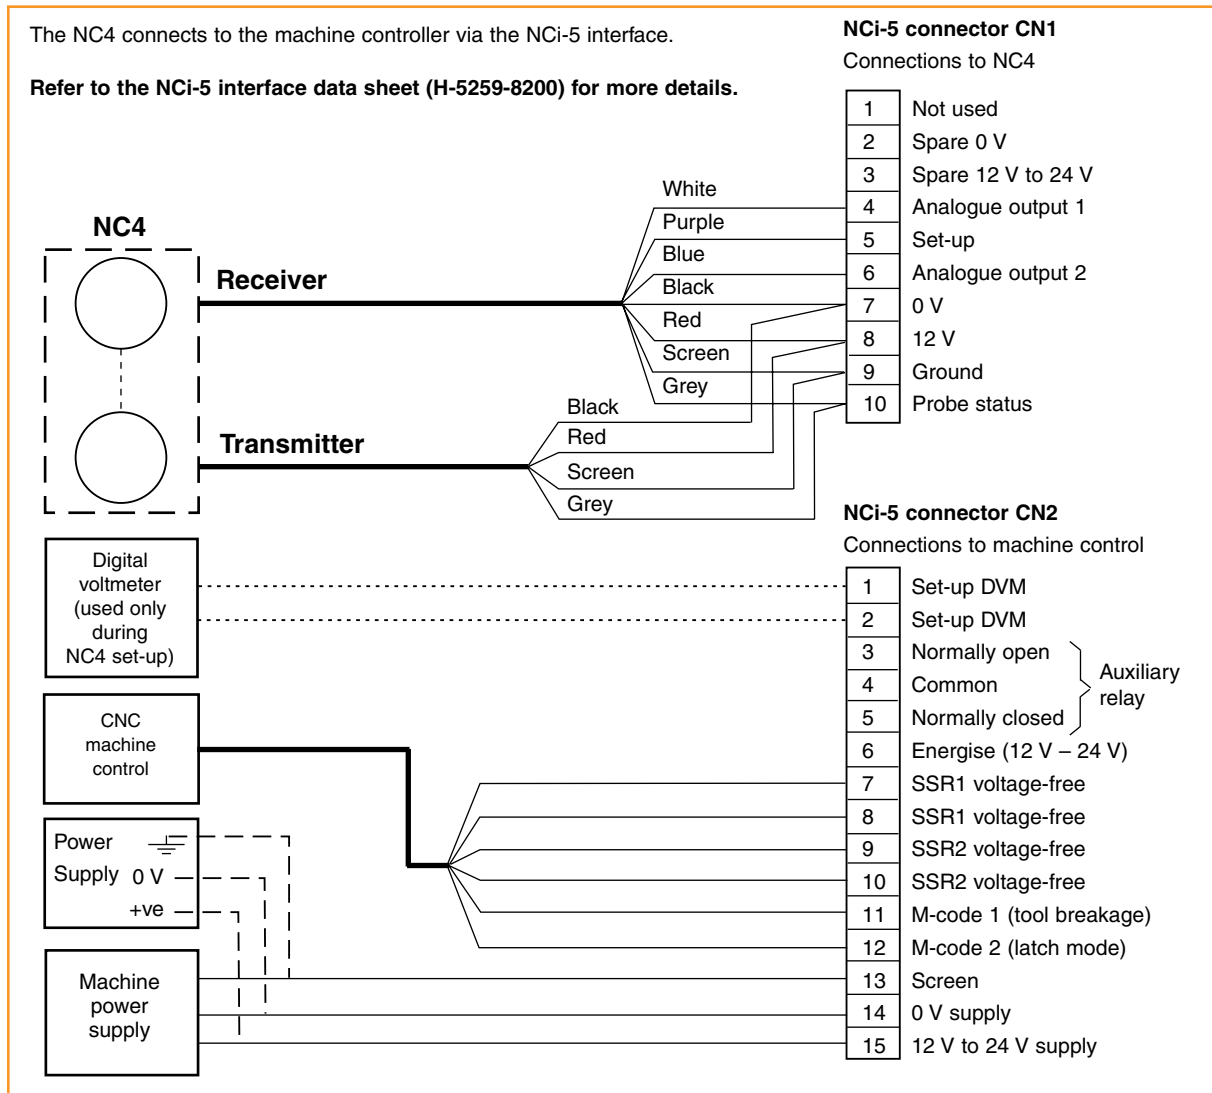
The NC4 connects to the machine controller via the NCi-5 interface.

**Refer to the NCi-5 interface data sheet (H-5259-8200) for more details.**

NC4

Receiver

White
Purple
Blue
Black
Red
Screen
Grey

Transmitter

Black
Red
Screen
Grey

**NCi-5 connector CN1**

Connections to NC4

| 1 | Not used |
|---|---|
| 2 | Spare 0 V |
| 3 | Spare 12 V to 24 V |
| 4 | Analogue output 1 |
| 5 | Set-up |
| 6 | Analogue output 2 |
| 7 | 0 V |
| 8 | 12 V |
| 9 | Ground |
| 10 | Probe status |

Digital voltmeter (used only during NC4 set-up)

CNC machine control

Power Supply 0 V +ve

Machine power supply

**NCi-5 connector CN2**

Connections to machine control

| 1 | Set-up DVM |
|---|---|
| 2 | Set-up DVM |
| 3 | Normally open |
| 4 | Common |
| 5 | Normally closed |
| 6 | Energise (12 V – 24 V) |
| 7 | SSR1 voltage-free |
| 8 | SSR1 voltage-free |
| 9 | SSR2 voltage-free |
| 10 | SSR2 voltage-free |
| 11 | M-code 1 (tool breakage) |
| 12 | M-code 2 (latch mode) |
| 13 | Screen |
| 14 | 0 V supply |
| 15 | 12 V to 24 V supply |

Auxiliary relay